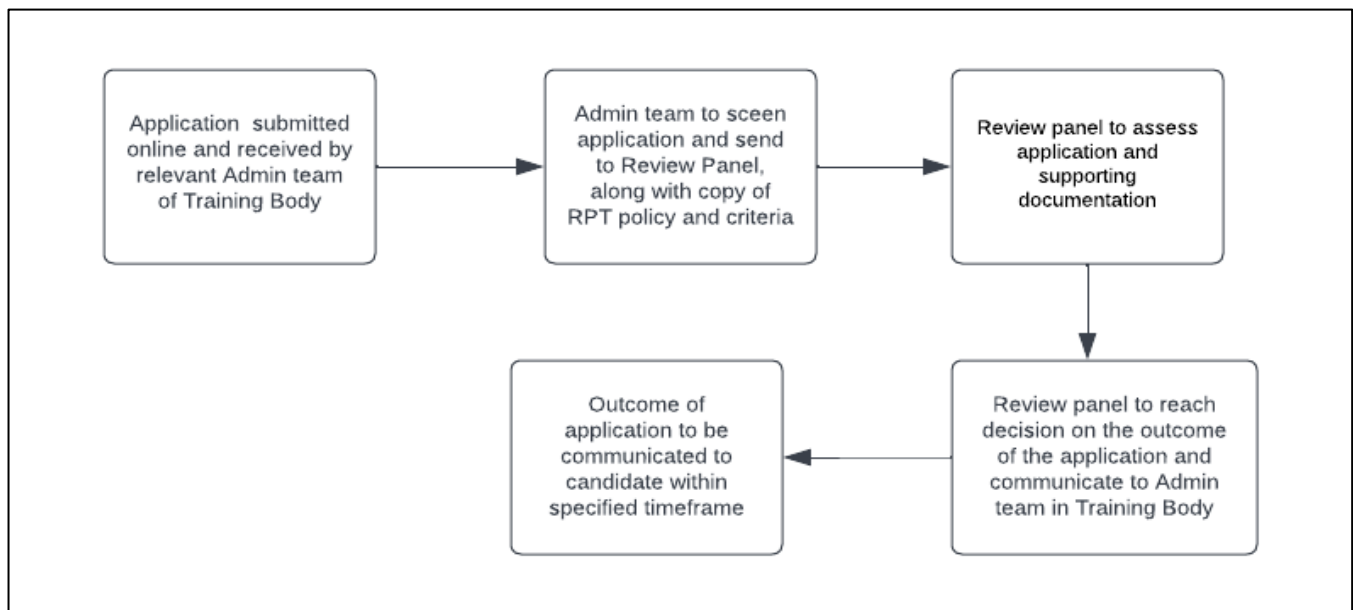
Application submitted online and received by relevant Admin team of Training Body

Admin team to sceen application and send to Review Panel, along with copy of RPT policy and criteria

Review panel to assess application and supporting documentation

Review panel to reach decision on the outcome of the application and communicate to Admin team in Training Body

Outcome of application to be communicated to candidate within specified timeframe